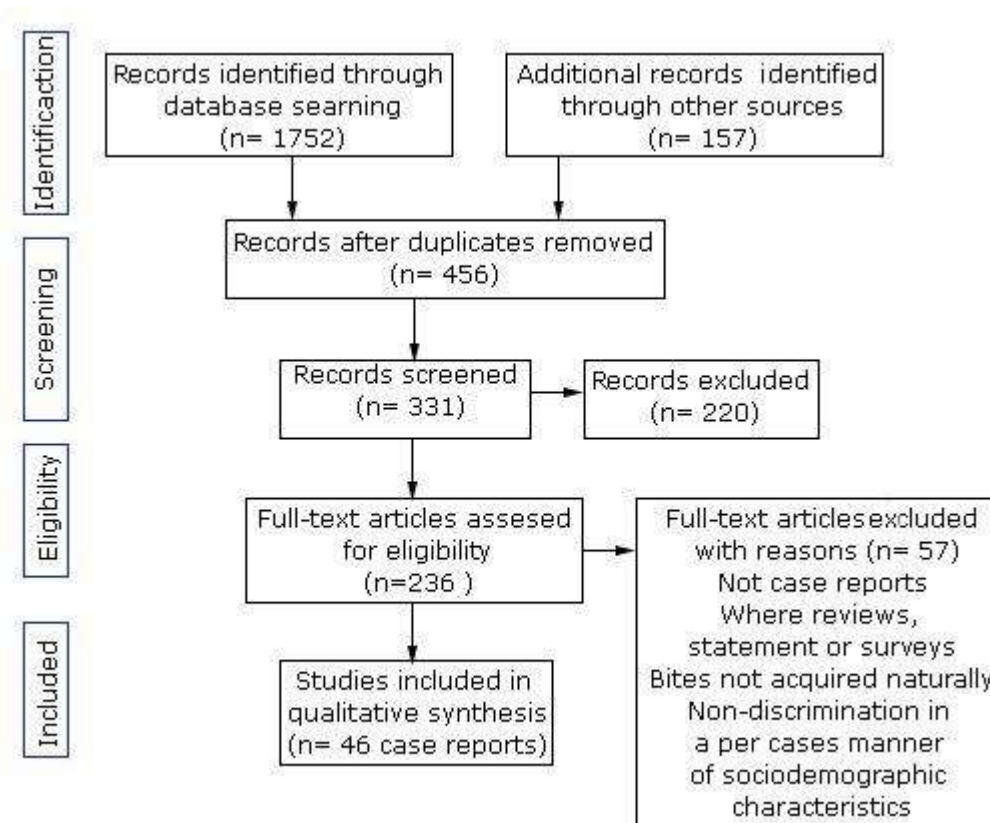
Identificaction

Records identified through database searning (n= 1752)

Additional records identified through other sources (n= 157)

Screening

Records after duplicates removed (n= 456)

Records screened (n= 331)

Records excluded (n= 220)

Eligibility

Full-text articles assesed for eligibility (n=236 )

Full-text articlesexcluded with reasons (n= 57)
Not case reports
Where reviews, statement or surveys
Bites not acquired naturally
Non-discrimination in a per cases manner of sociodemographic characteristics

Included

Studies included in qualitative synthesis (n= 46 case reports)